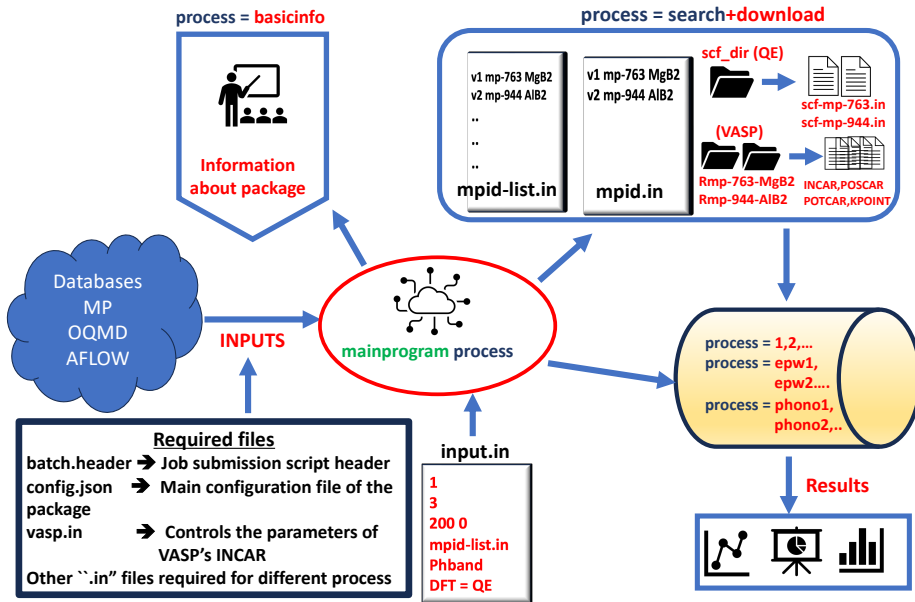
process = basicinfo

Information about package

process = search+download

v1 mp-763 MgB2
v2 mp-944 AlB2
..
..
..
mpid-list.in

v1 mp-763 MgB2
v2 mp-944 AlB2
mpid.in

scf_dir (QE)

scf-mp-763.in
scf-mp-944.in

(VASP)

Rmp-763-MgB2
Rmp-944-AlB2

INCAR,POSCAR
POTCAR,KPOINT

Databases
MP
OQMD
AFLOW

INPUTS

mainprogram process

process = 1,2,...
process = epw1, epw2....
process = phono1, phono2,..

Results

Required files
batch.header ➔ Job submission script header
config.json ➔ Main configuration file of the package
vasp.in ➔ Controls the parameters of VASP's INCAR
Other ``.in" files required for different process

input.in

1
3
200 0
mpid-list.in
Phband
DFT = QE